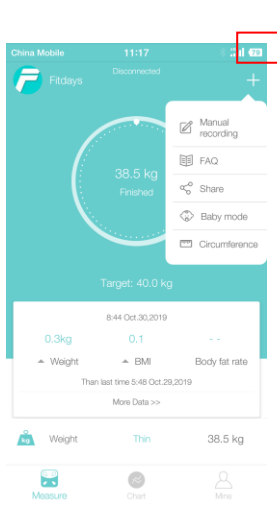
China Mobile 11:17 78

Fitdays Disconnected +

38.5 kg
Finished

Manual recording
FAQ
Share
Baby mode
Circumference

Target: 40.0 kg

8:44 Oct.30,2019

| 0.3kg | 0.1 | - - |
|---|---|---|
| Weight | BMI | Body fat rate |

Than last time 5:48 Oct.29,2019

More Data >>

kg Weight Thin 38.5 kg

Measure Chart Mine